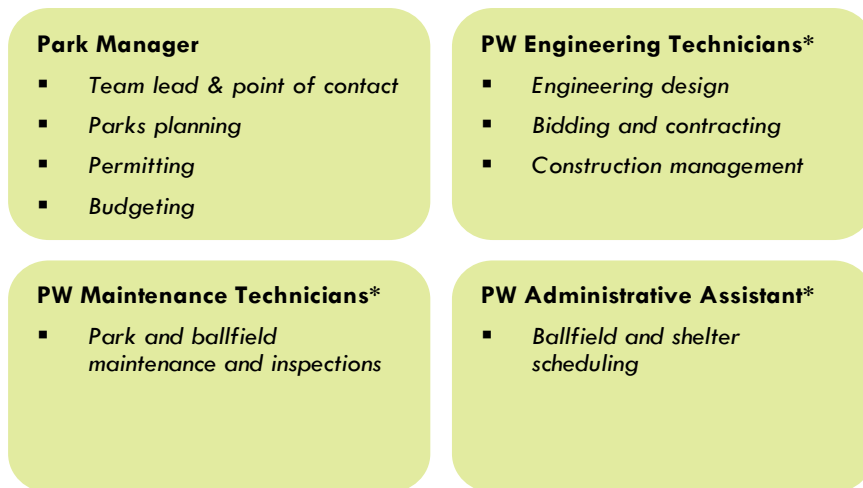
**Park Manager**

- *Team lead & point of contact*
- *Parks planning*
- *Permitting*
- *Budgeting*

**PW Engineering Technicians***

- *Engineering design*
- *Bidding and contracting*
- *Construction management*

**PW Maintenance Technicians***

- *Park and ballfield maintenance and inspections*

**PW Administrative Assistant***

- *Ballfield and shelter scheduling*